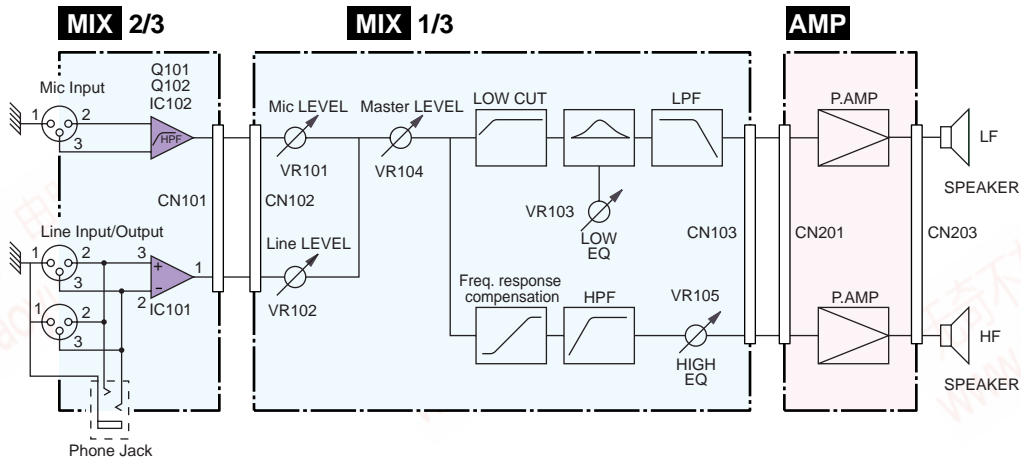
MIX 2/3

MIX 1/3

AMP

Mic Input

Q101
Q102
IC102

1
2
3

HPF

CN101

Line Input/Output

1
2
3

3
2

+
−

1

IC101

2
3

Phone Jack

CN102

Mic LEVEL

VR101

Line LEVEL

VR102

Master LEVEL

VR104

LOW CUT

LPF

VR103

LOW EQ

Freq. response compensation

HPF

VR105

HIGH EQ

CN103

CN201

P.AMP

P.AMP

CN203

LF

SPEAKER

HF

SPEAKER